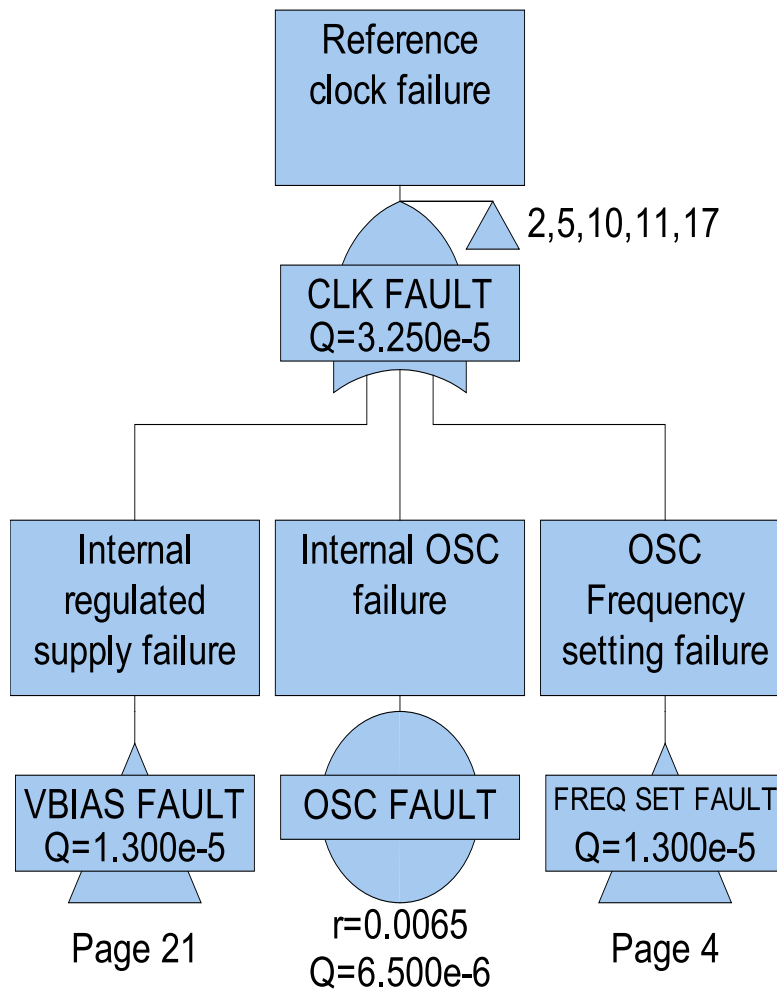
Reference clock failure

2,5,10,11,17

CLK FAULT
Q=3.250e-5

Internal regulated supply failure

Internal OSC failure

OSC Frequency setting failure

VBIAS FAULT
Q=1.300e-5

Page 21

OSC FAULT

r=0.0065
Q=6.500e-6

FREQ SET FAULT
Q=1.300e-5

Page 4